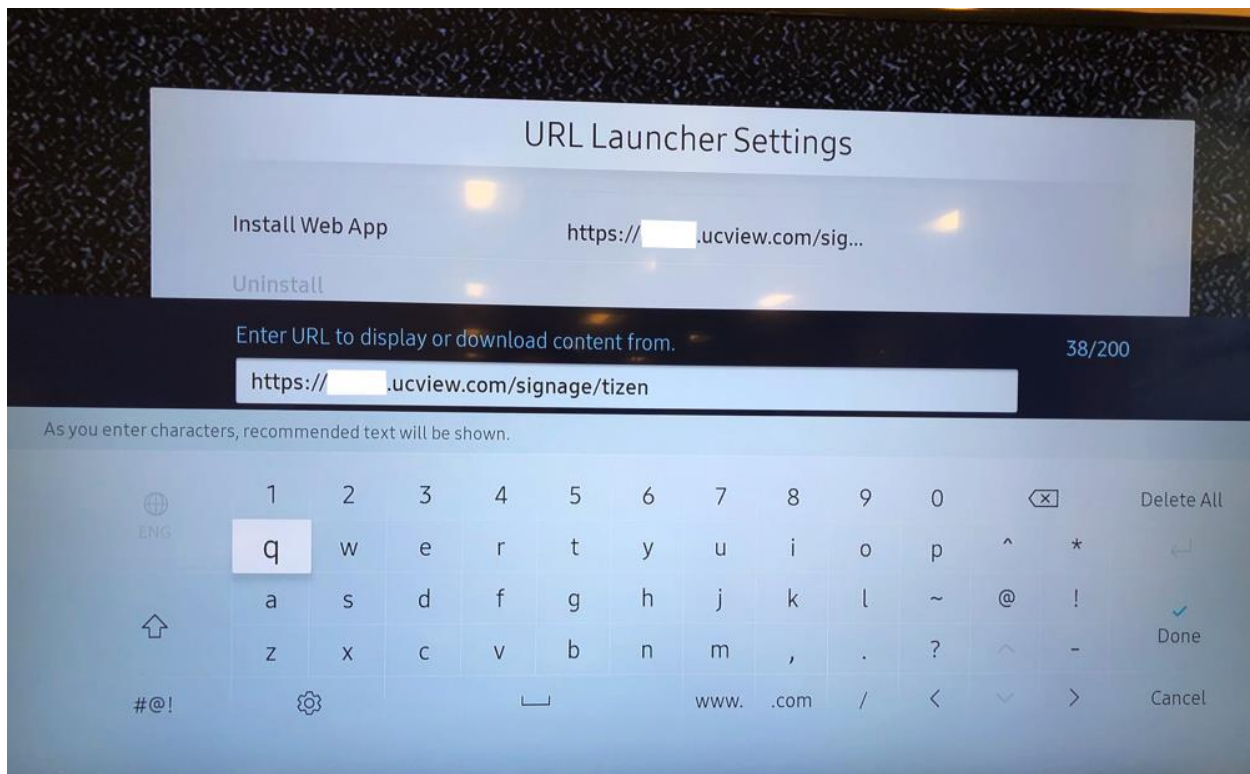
URL Launcher Settings

Install Web App https://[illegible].ucview.com/sig...

Uninstall

Enter URL to display or download content from. 38/200

https://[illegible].ucview.com/signage/tizen

As you enter characters, recommended text will be shown.

ENG 1 2 3 4 5 6 7 8 9 0 Delete All

q w e r t y u i o p ^ *

a s d f g h j k l ~ @ !

z x c v b n m , . ? - Done

#@! www. .com / < > Cancel